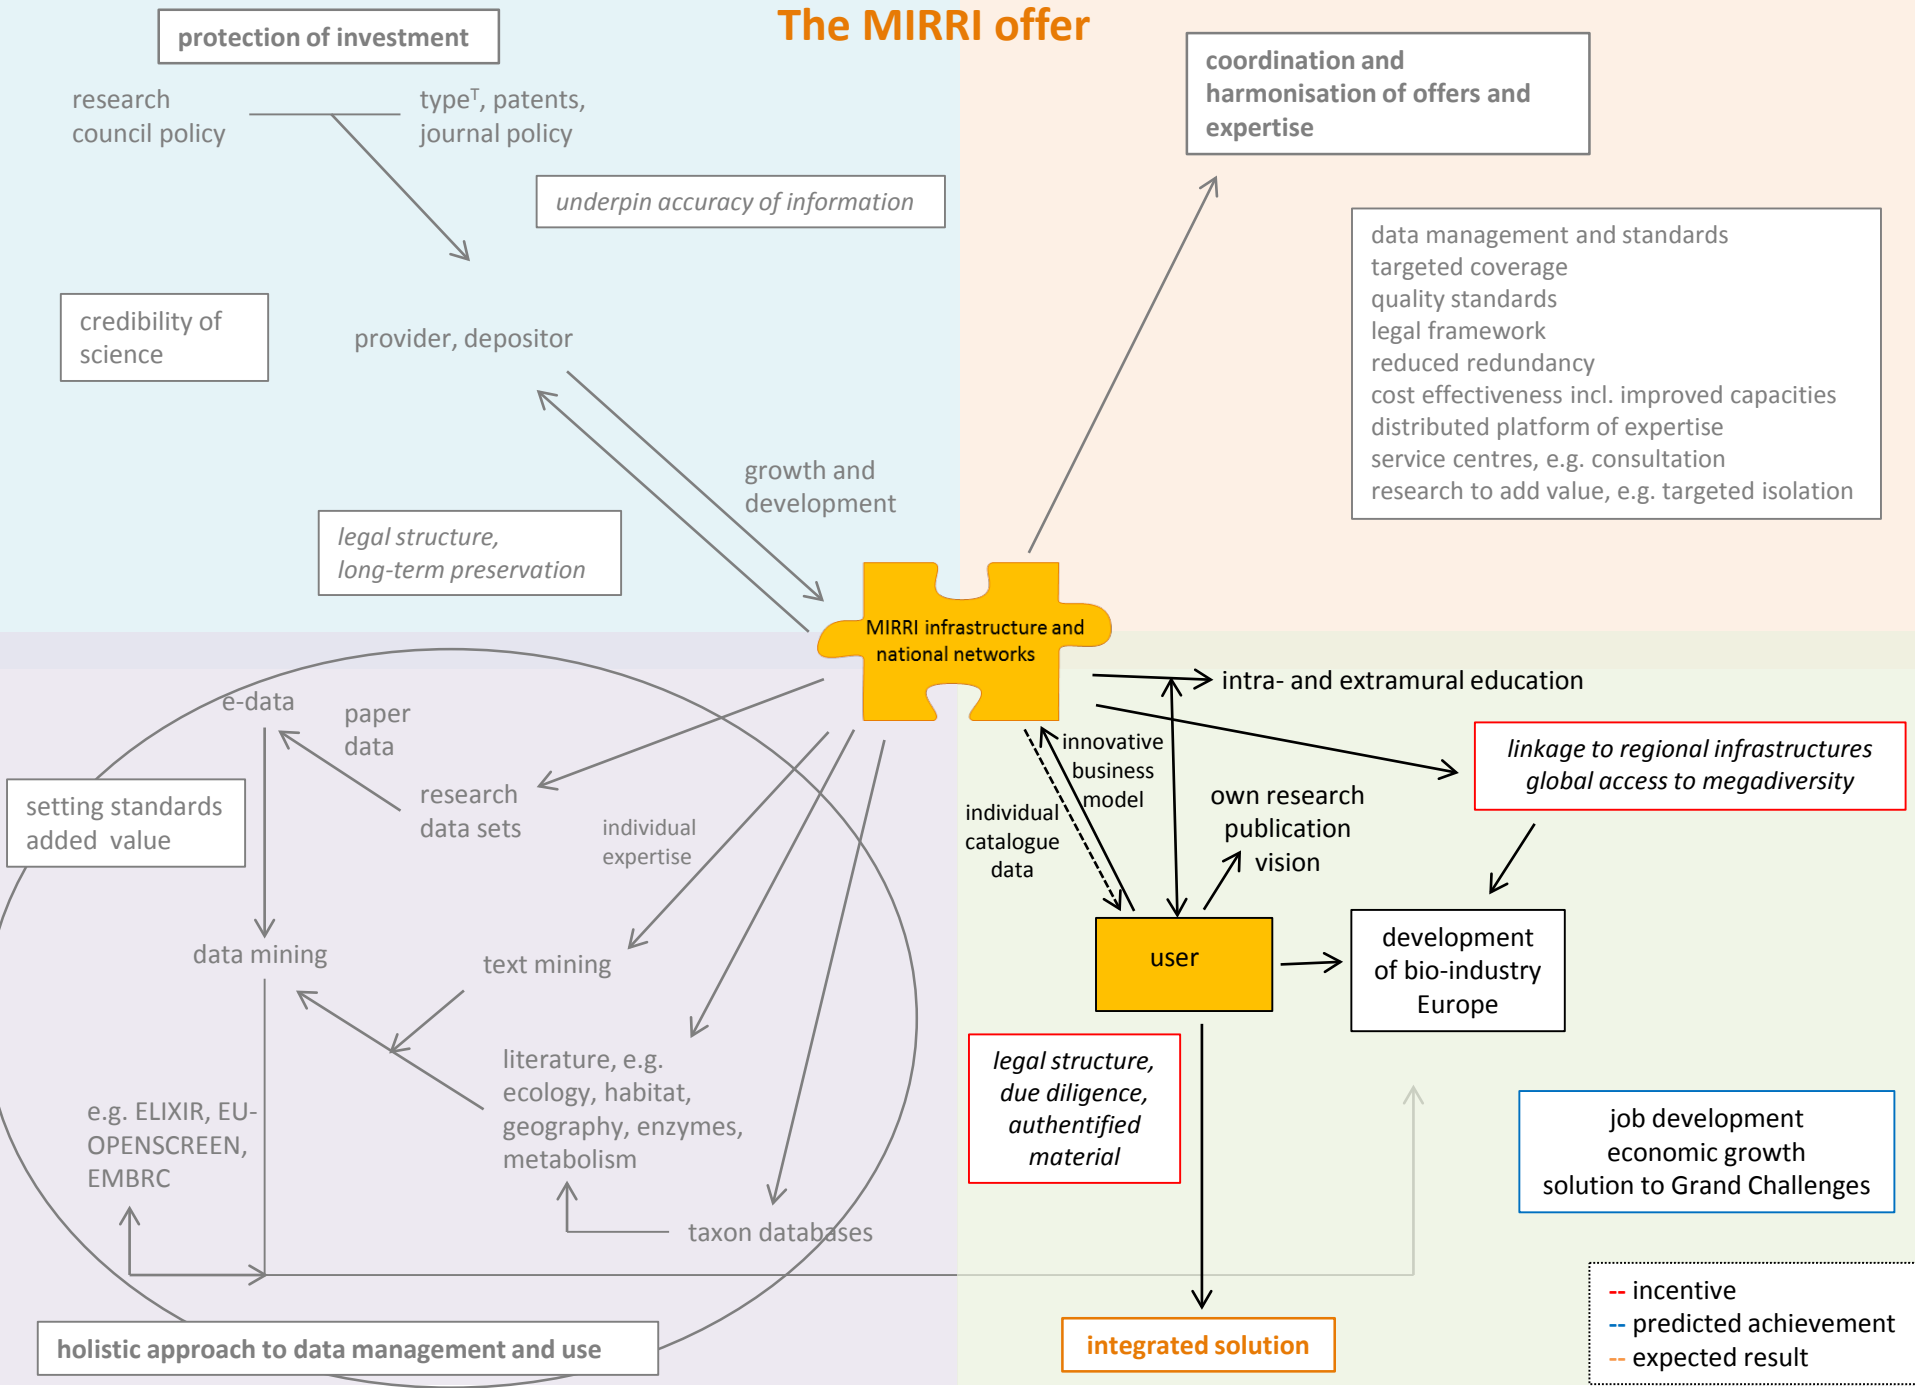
The MIRRI offer

protection of investment

research council policy

type$^T$, patents, journal policy

underpin accuracy of information

credibility of science

provider, depositor

growth and development

legal structure, long-term preservation

coordination and harmonisation of offers and expertise

data management and standards
targeted coverage
quality standards
legal framework
reduced redundancy
cost effectiveness incl. improved capacities
distributed platform of expertise
service centres, e.g. consultation
research to add value, e.g. targeted isolation

MIRRI infrastructure and national networks

intra- and extramural education

linkage to regional infrastructures
global access to megadiversity

innovative business model

individual catalogue data

own research publication vision

user

development of bio-industry Europe

e-data

paper data

research data sets

individual expertise

setting standards added value

data mining

text mining

literature, e.g. ecology, habitat, geography, enzymes, metabolism

e.g. ELIXIR, EU-OPENSCREEN, EMBRC

taxon databases

legal structure, due diligence, authentified material

job development
economic growth
solution to Grand Challenges

holistic approach to data management and use

integrated solution

-- incentive
-- predicted achievement
-- expected result